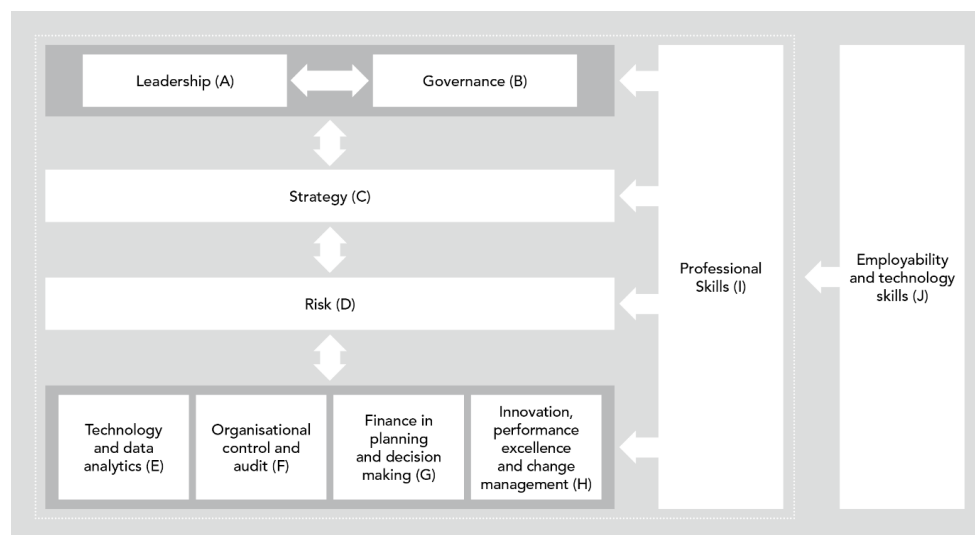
Leadership (A)

Governance (B)

Strategy (C)

Risk (D)

Technology and data analytics (E)

Organisational control and audit (F)

Finance in planning and decision making (G)

Innovation, performance excellence and change management (H)

Professional Skills (I)

Employability and technology skills (J)